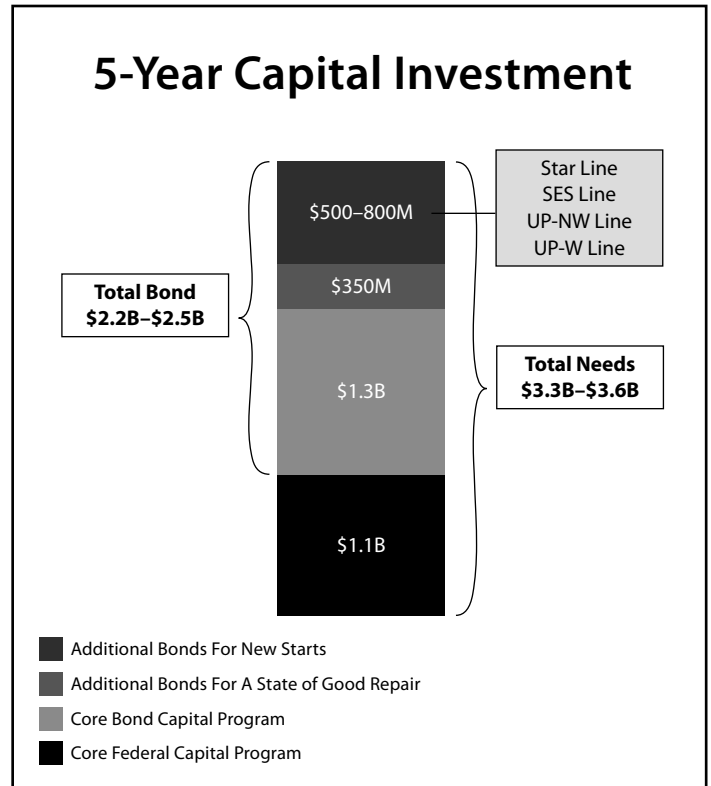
5-Year Capital Investment

Total Bond
\$2.2B–\$2.5B

\$500–800M

\$350M

\$1.3B

\$1.1B

Star Line
SES Line
UP-NW Line
UP-W Line

Total Needs
\$3.3B–\$3.6B

Additional Bonds For New Starts

Additional Bonds For A State of Good Repair

Core Bond Capital Program

Core Federal Capital Program